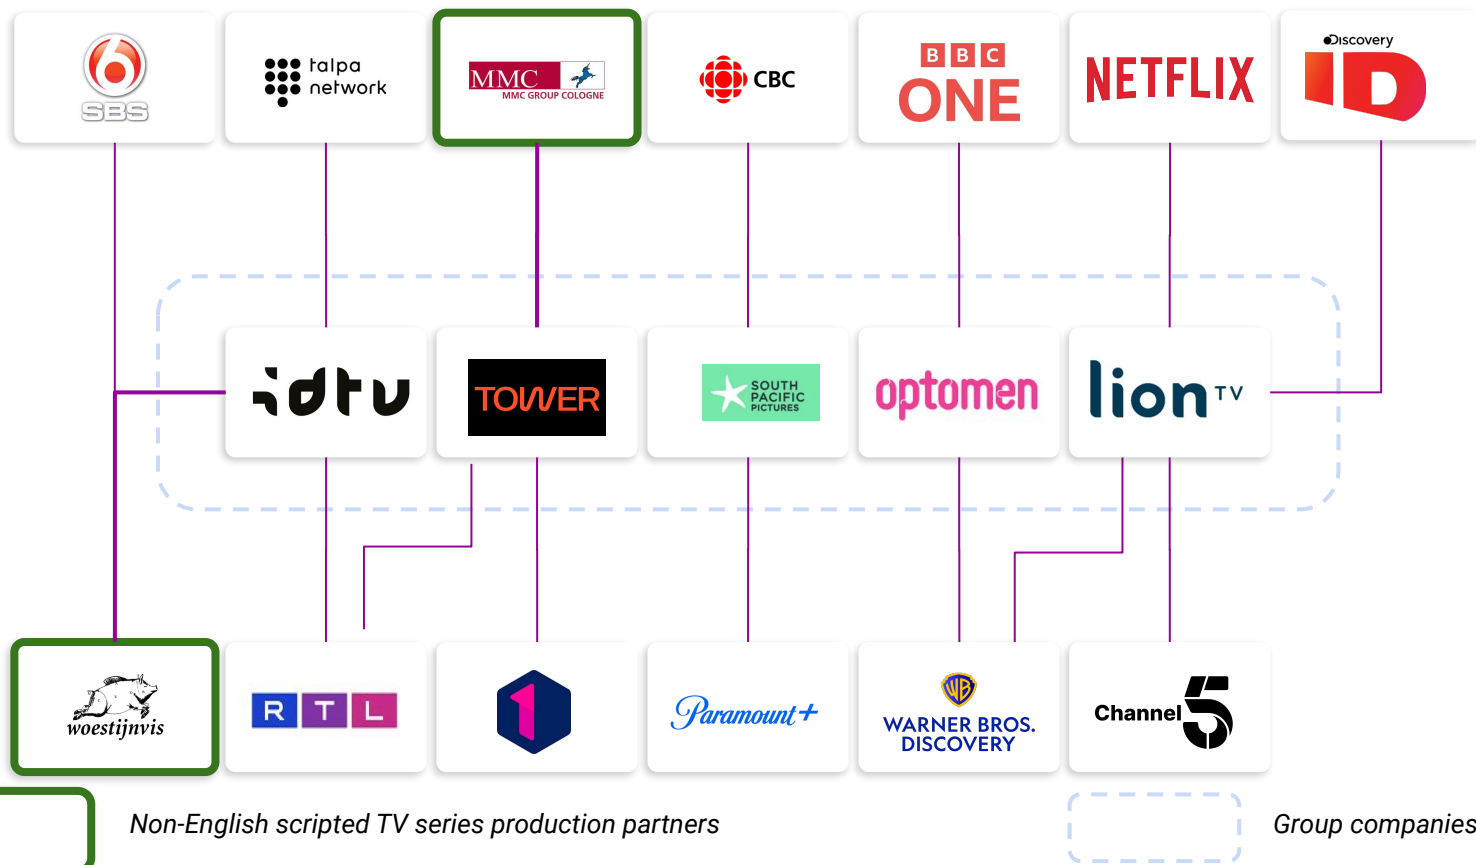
SBS

talpa network

MMC
MMC GROUP COLOGNE

CBC

BBC ONE

NETFLIX

Discovery ID

idtv

TOWER

SOUTH PACIFIC PICTURES

optomen

lion TV

woestijnvis

RTL

1

Paramount+

WB
WARNER BROS. DISCOVERY

Channel 5

Non-English scripted TV series production partners

Group companies